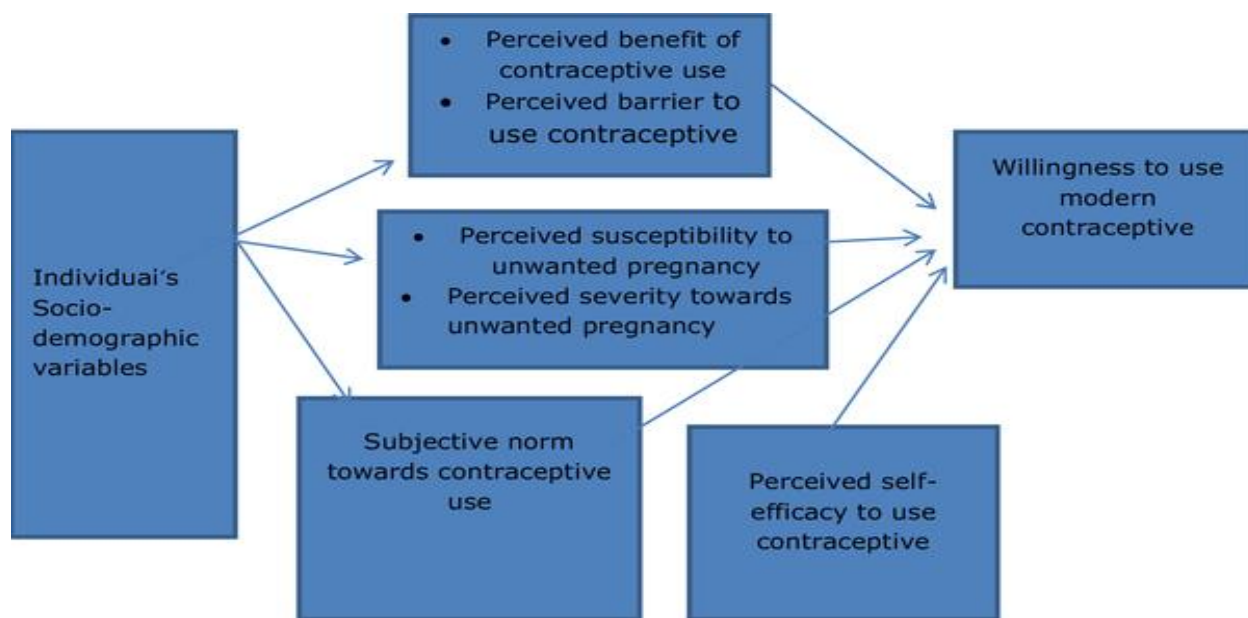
Individuai's Socio-demographic variables

• Perceived benefit of contraceptive use
• Perceived barrier to use contraceptive

• Perceived susceptibility to unwanted pregnancy
• Perceived severity towards unwanted pregnancy

Subjective norm towards contraceptive use

Perceived self-efficacy to use contraceptive

Willingness to use modern contraceptive